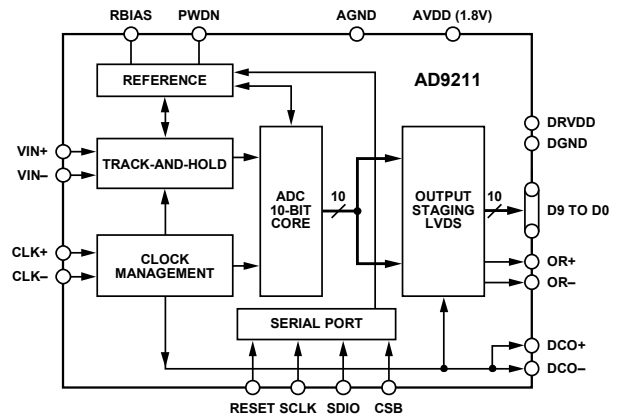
RBIAS PWDN AGND AVDD (1.8V)

REFERENCE

AD9211

DRVDD
DGND

VIN+
VIN–

TRACK-AND-HOLD

ADC 10-BIT CORE

10

OUTPUT STAGING LVDS

10

D9 TO D0

CLK+
CLK–

CLOCK MANAGEMENT

OR+
OR–

SERIAL PORT

DCO+
DCO–

RESET SCLK SDIO CSB